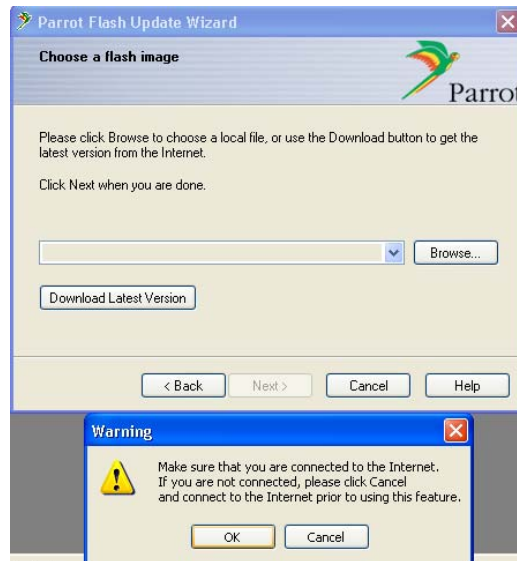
Parrot Flash Update Wizard

Choose a flash image

Parrot

Please click Browse to choose a local file, or use the Download button to get the latest version from the Internet.

Click Next when you are done.

Browse...

Download Latest Version

< Back

Next >

Cancel

Help

Warning

Make sure that you are connected to the Internet. If you are not connected, please click Cancel and connect to the Internet prior to using this feature.

OK

Cancel